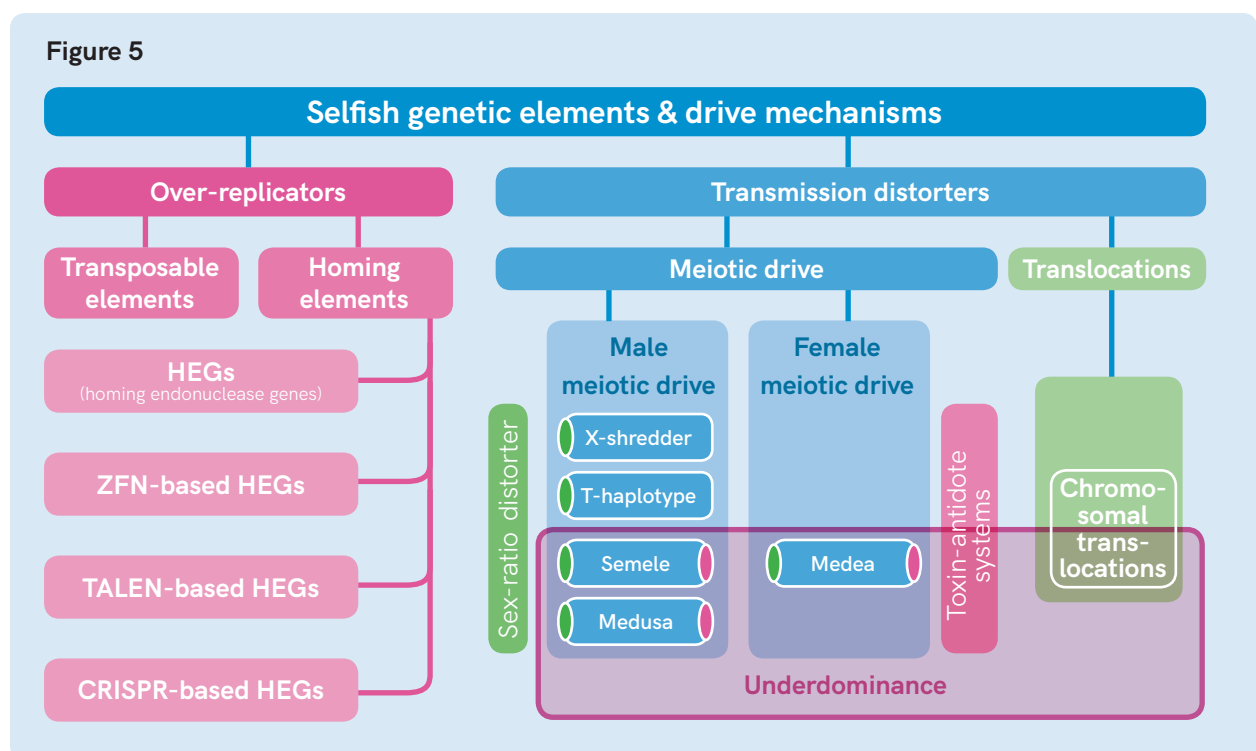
Figure 5

Selfish genetic elements & drive mechanisms

Over-replicators

Transposable elements

Homing elements

HEGs (homing endonuclease genes)

ZFN-based HEGs

TALEN-based HEGs

CRISPR-based HEGs

Transmission distorters

Meiotic drive

Translocations

Male meiotic drive

Female meiotic drive

Sex-ratio distorter

X-shredder

T-haplotype

Semele

Medusa

Medea

Toxin-antidote systems

Chromosomal translocations

Underdominance